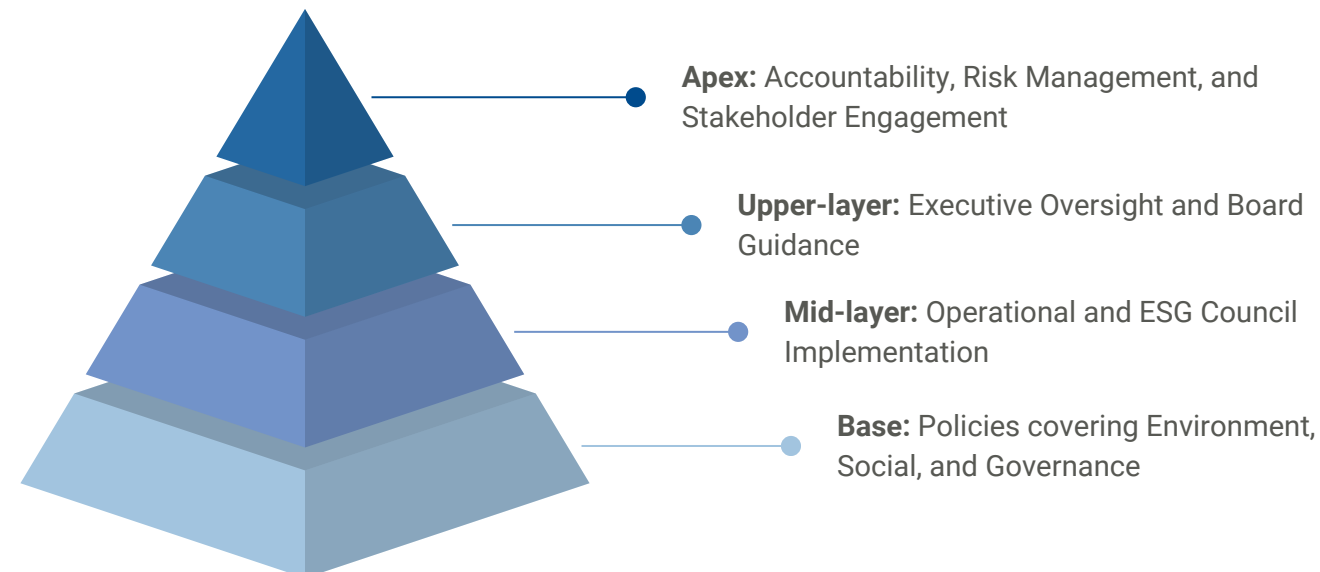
**Apex:** Accountability, Risk Management, and Stakeholder Engagement

**Upper-layer:** Executive Oversight and Board Guidance

**Mid-layer:** Operational and ESG Council Implementation

**Base:** Policies covering Environment, Social, and Governance